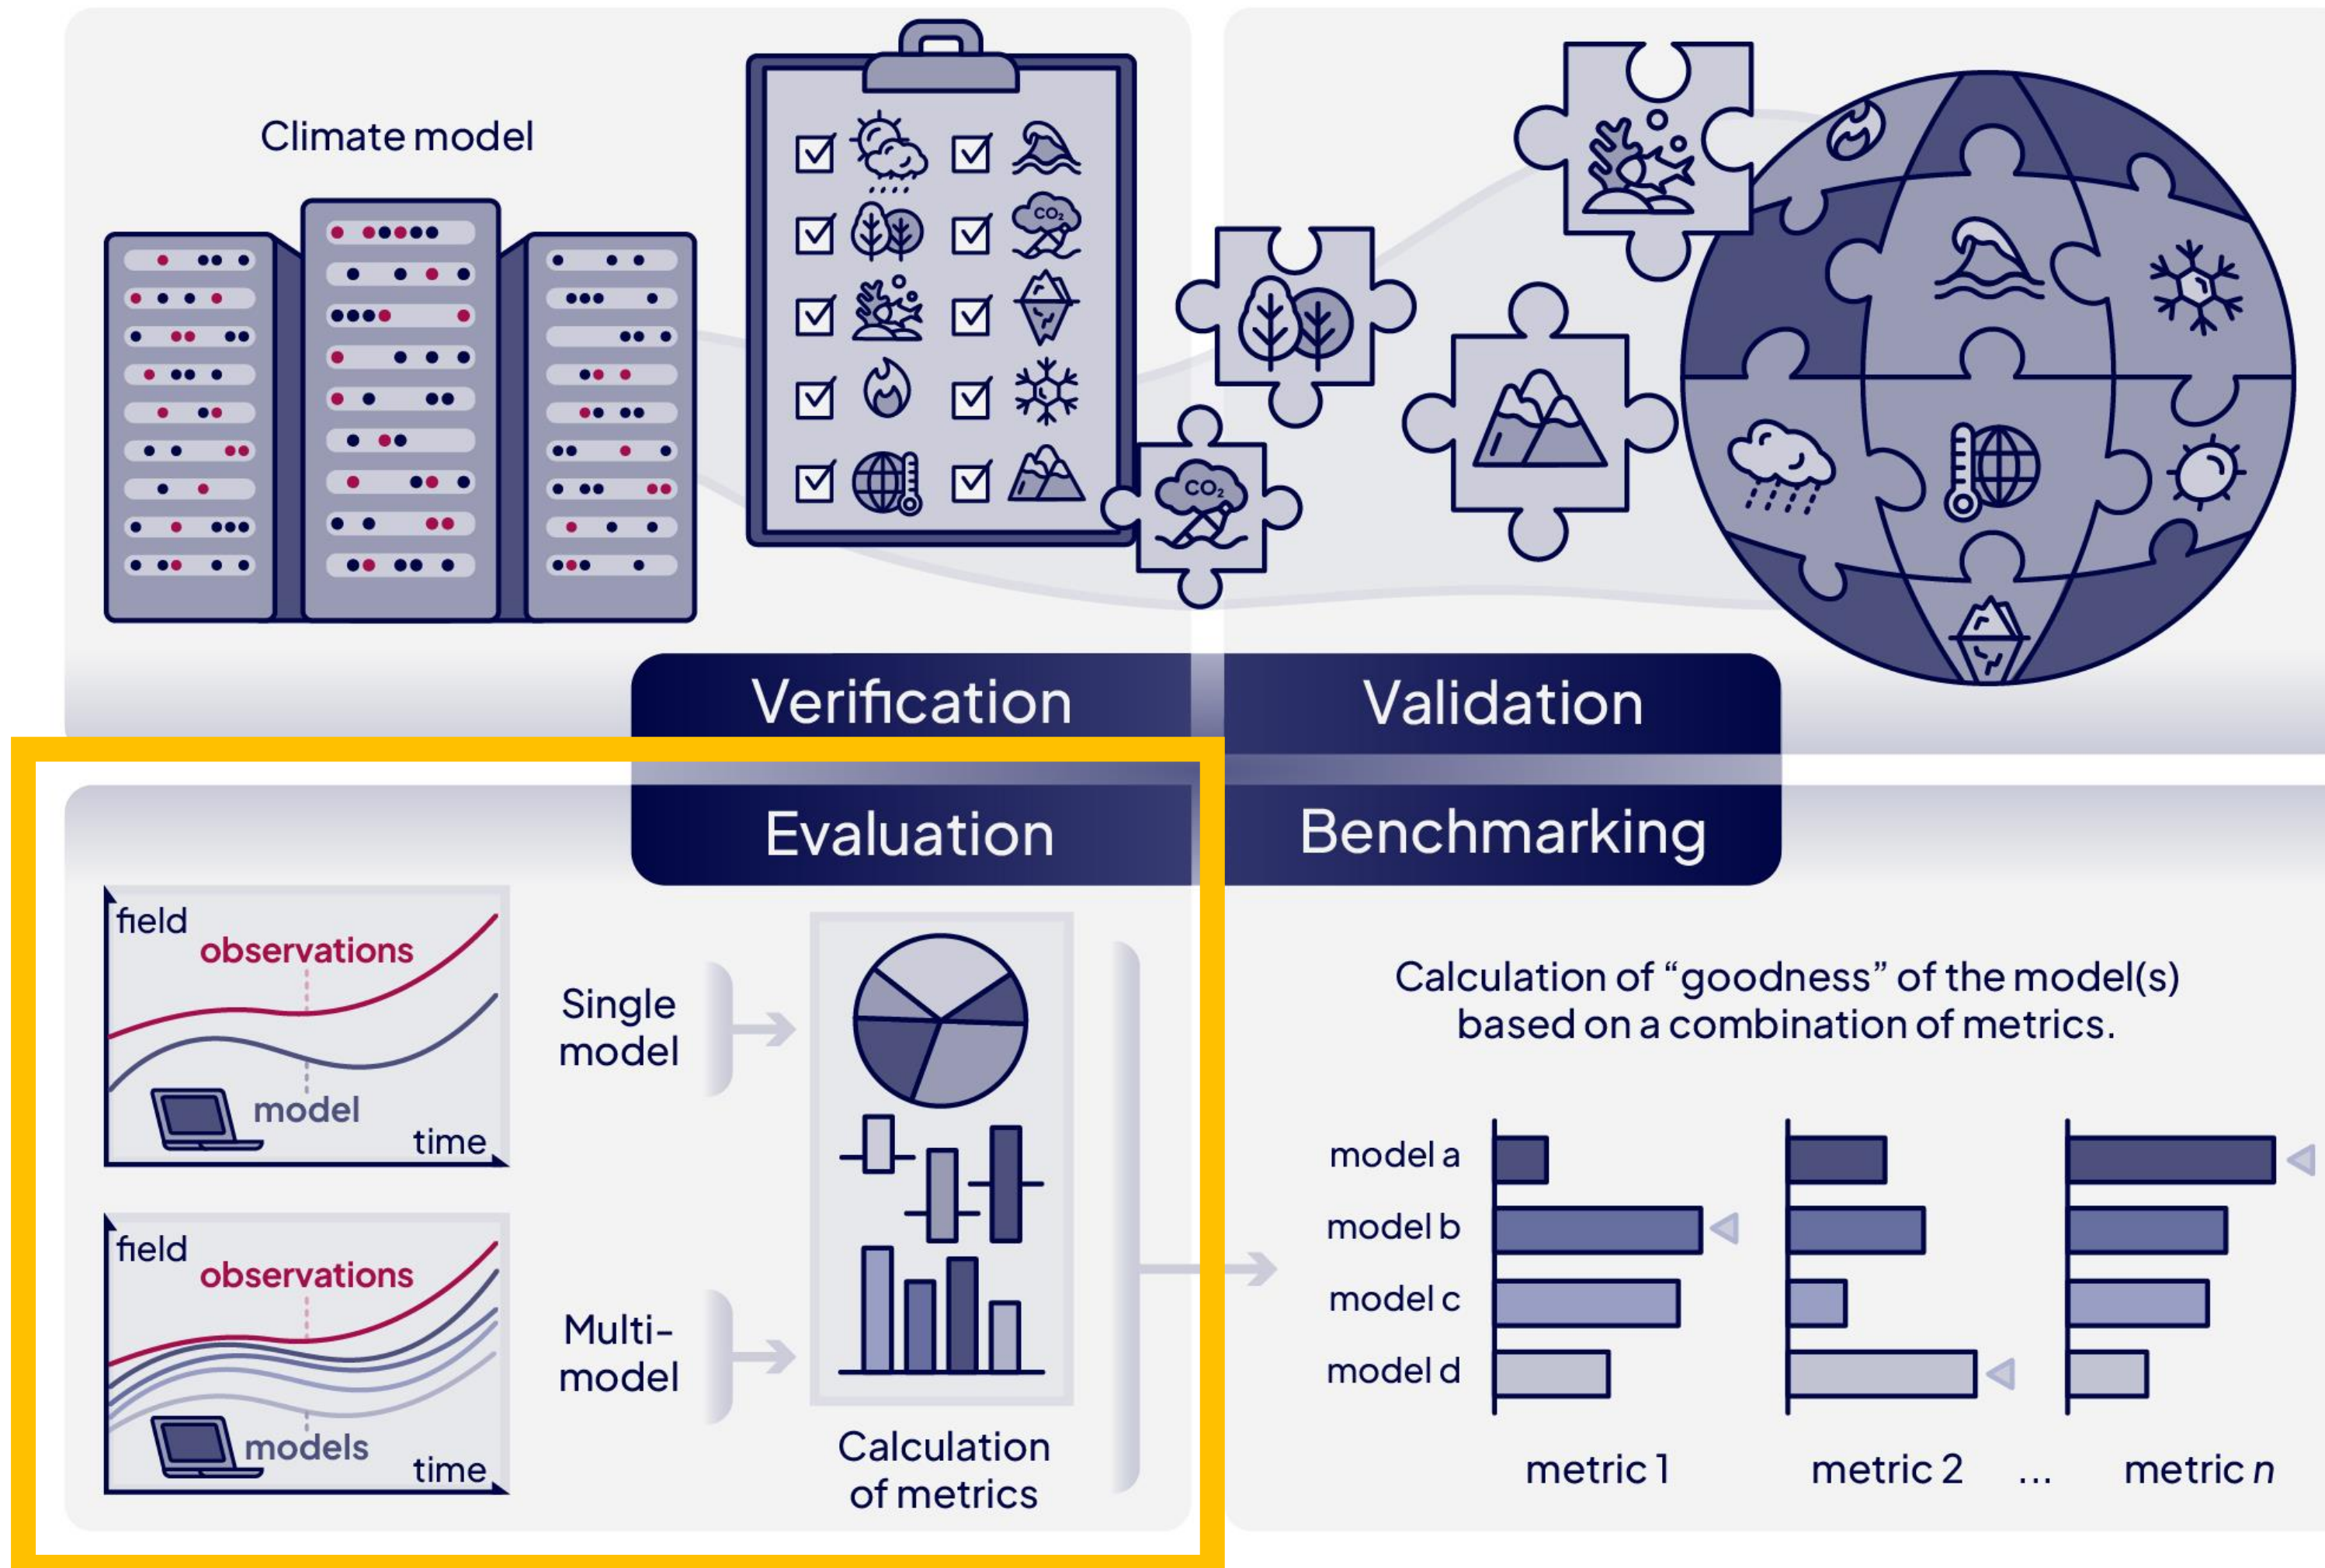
Climate model

$CO_2$

$CO_2$

$CO_2$

Verification

Validation

Evaluation

Benchmarking

field

observations

model

time

field

observations

models

time

Single model

Multi-model

Calculation of metrics

Calculation of "goodness" of the model(s) based on a combination of metrics.

model a

model b

model c

model d

metric 1

metric 2

...

metric $n$